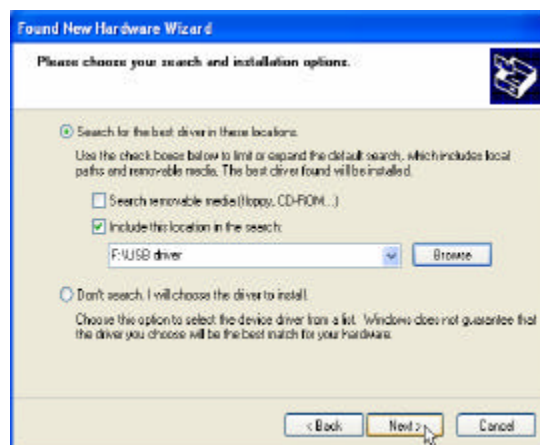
Found New Hardware Wizard

Please choose your search and installation options.

Search for the best driver in these locations.

Use the check boxes below to limit or expand the default search, which includes local paths and removable media. The best driver found will be installed.

Search removable media (floppy, CD-ROM...)

Include this location in the search:

F:\USB driver

Browse

Don't search. I will choose the driver to install.

Choose this option to select the device driver from a list. Windows does not guarantee that the driver you choose will be the best match for your hardware.

< Back

Next >

Cancel